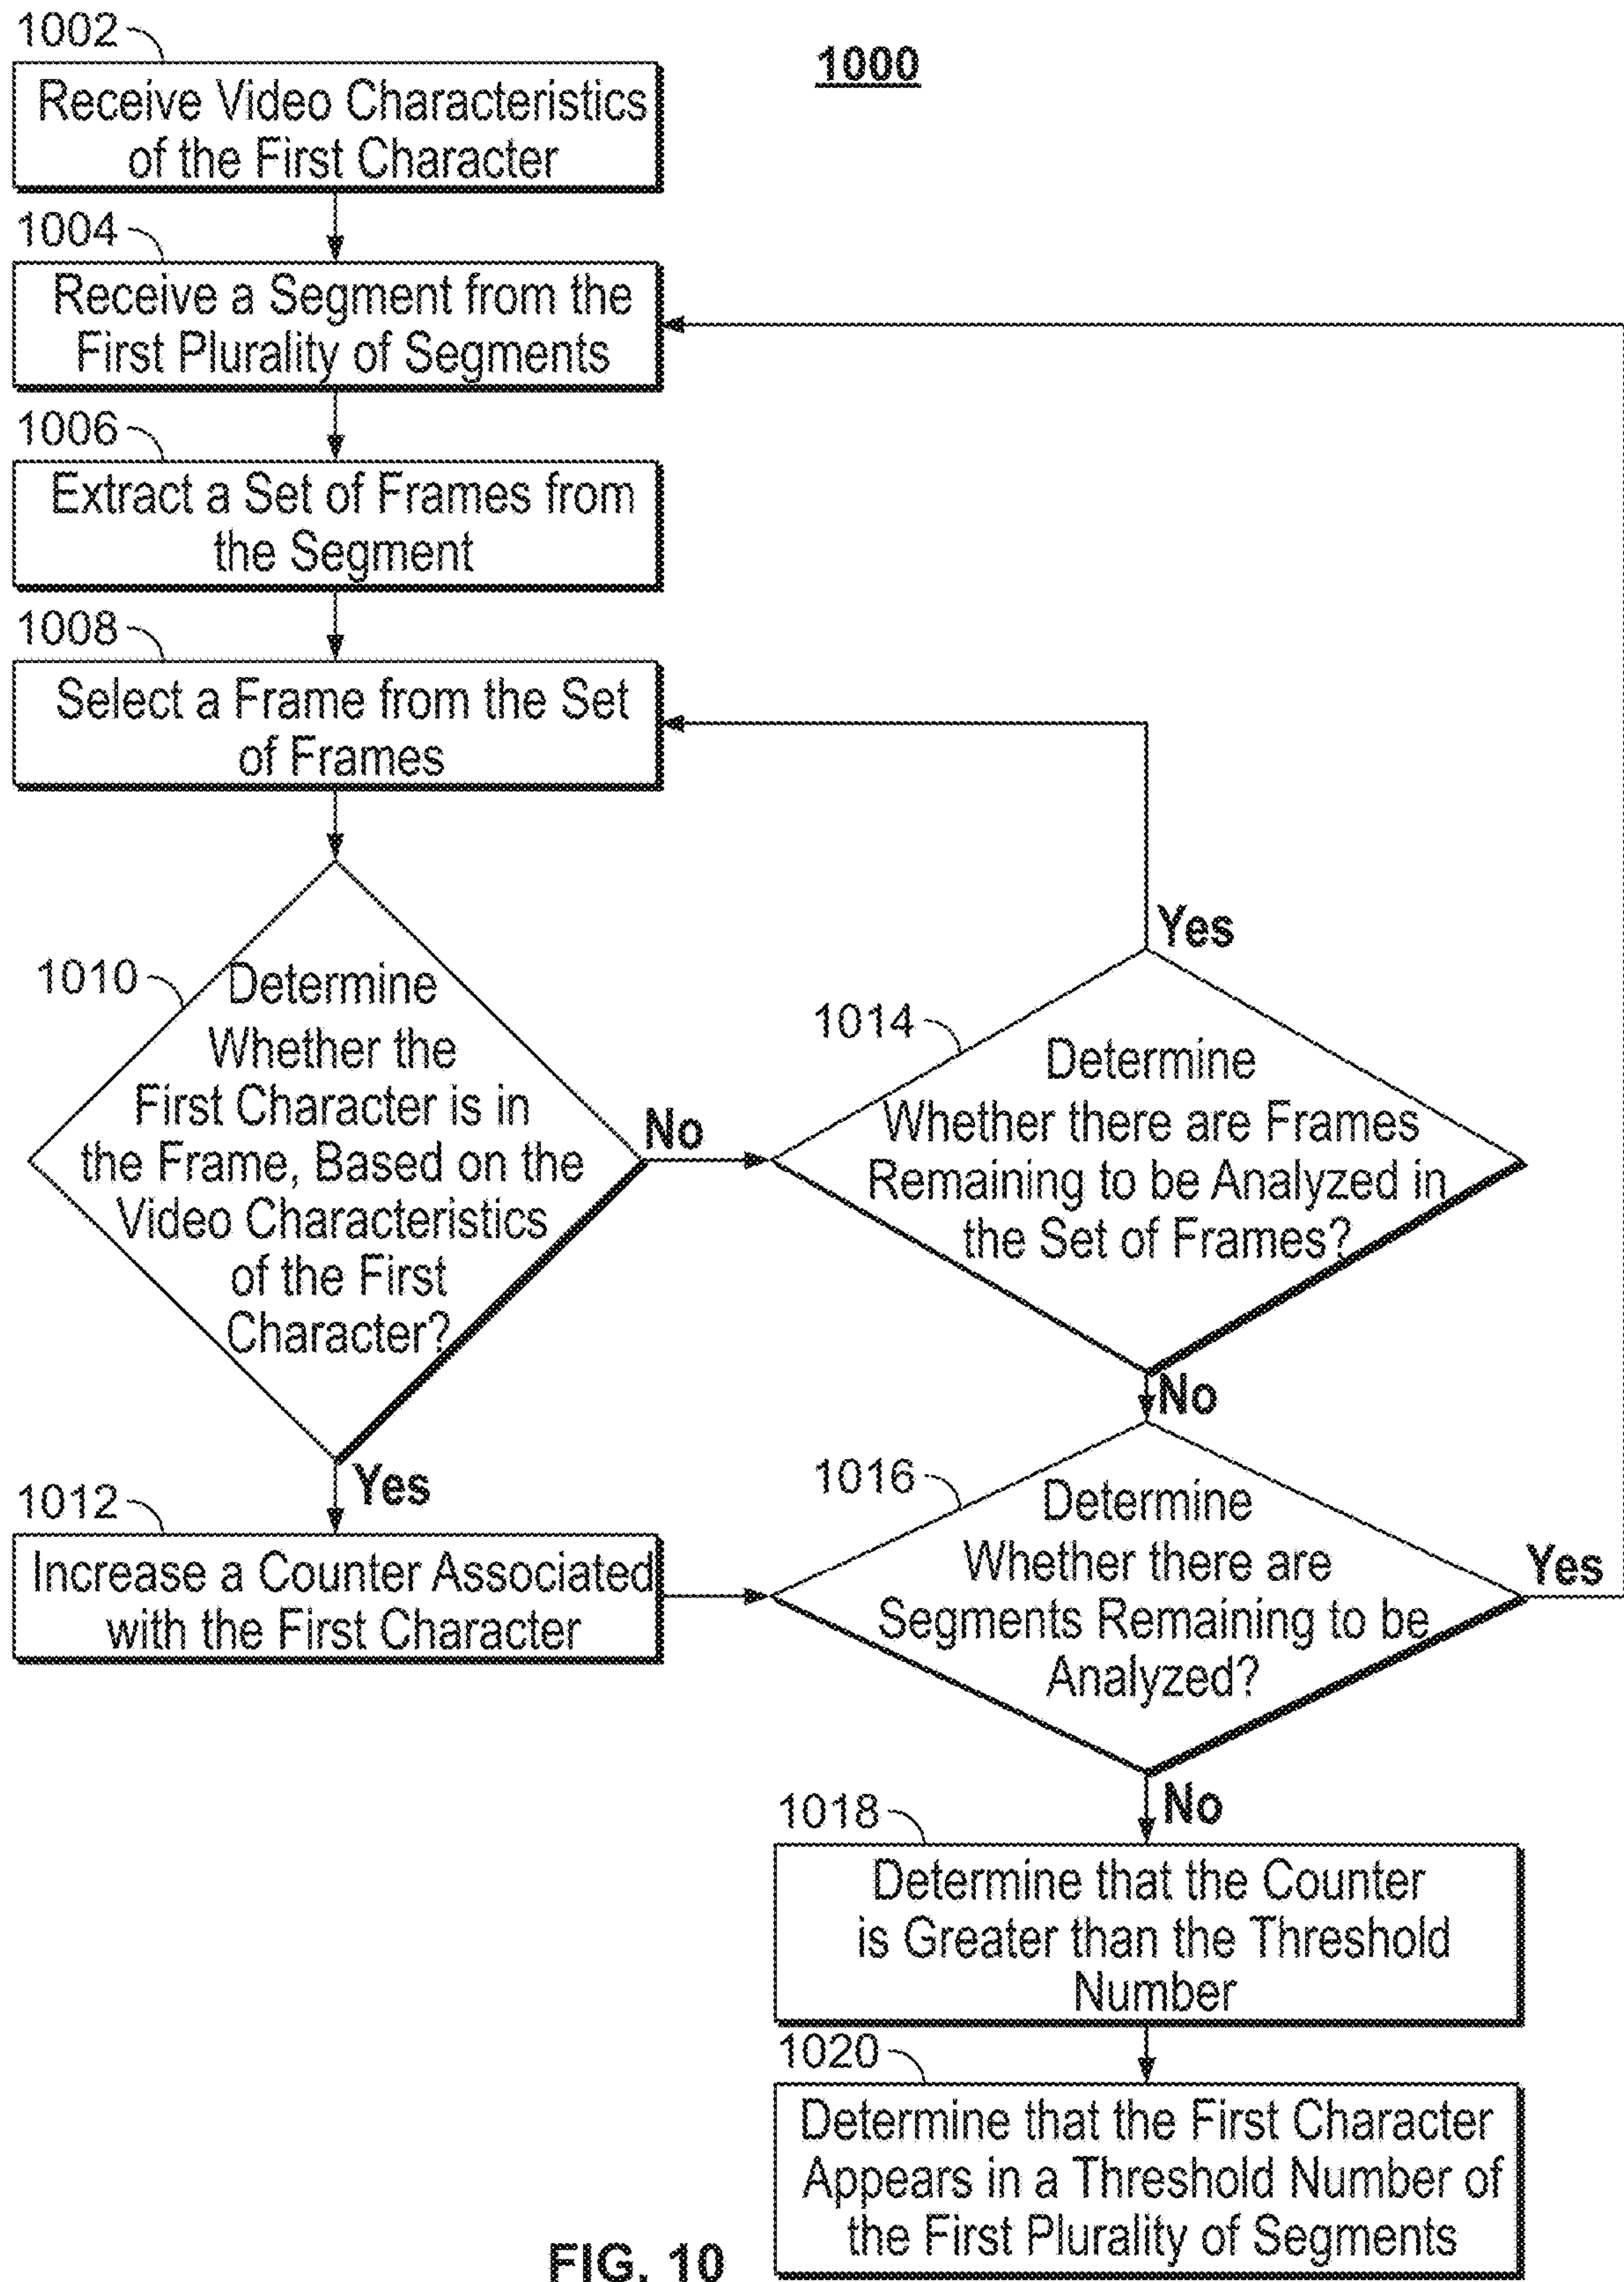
1000

1002
Receive Video Characteristics of the First Character

1004
Receive a Segment from the First Plurality of Segments

1006
Extract a Set of Frames from the Segment

1008
Select a Frame from the Set of Frames

1010
Determine Whether the First Character is in the Frame, Based on the Video Characteristics of the First Character?

No

1014
Determine Whether there are Frames Remaining to be Analyzed in the Set of Frames?

Yes

No

Yes

1012
Increase a Counter Associated with the First Character

1016
Determine Whether there are Segments Remaining to be Analyzed?

Yes

No

1018
Determine that the Counter is Greater than the Threshold Number

1020
Determine that the First Character Appears in a Threshold Number of the First Plurality of Segments

FIG. 10